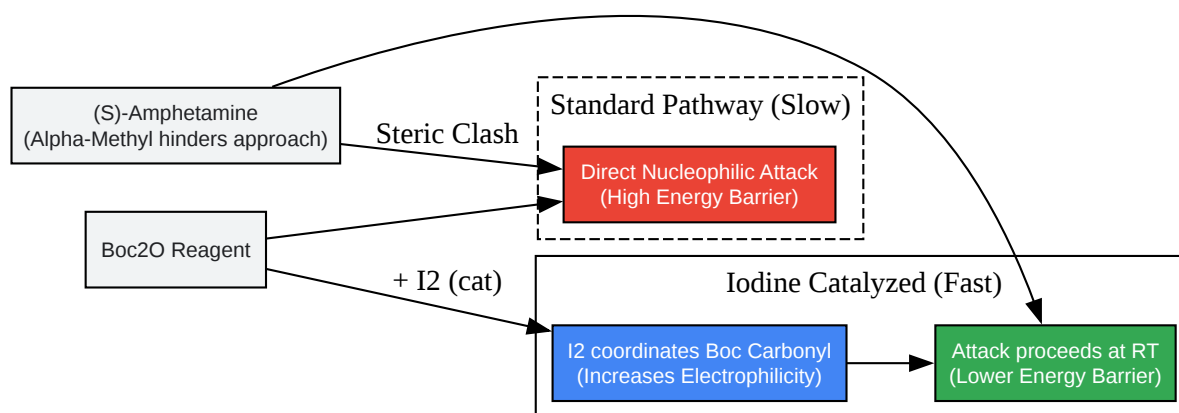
(S)-Amphetamine
(Alpha-Methyl hinders approach)

Steric Clash

Standard Pathway (Slow)

Direct Nucleophilic Attack
(High Energy Barrier)

Boc2O Reagent

+ I2 (cat)

Iodine Catalyzed (Fast)

I2 coordinates Boc Carbonyl
(Increases Electrophilicity)

Attack proceeds at RT
(Lower Energy Barrier)